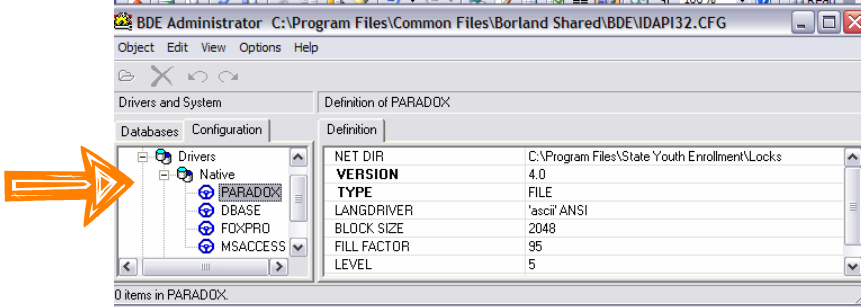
BDE Administrator C:\Program Files\Common Files\Borland Shared\BDE\IDAPI32.CFG

Object Edit View Options Help

Drivers and System

Definition of PARADOX

Databases Configuration

Definition

Drivers
Native
PARADOX
DBASE
FOXPRO
MSACCESS

| | |
|---|---|
| NET DIR | C:\Program Files\State Youth Enrollment\Locks |
| VERSION | 4.0 |
| TYPE | FILE |
| LANGDRIVER | 'ascii' ANSI |
| BLOCK SIZE | 2048 |
| FILL FACTOR | 95 |
| LEVEL | 5 |

0 items in PARADOX.